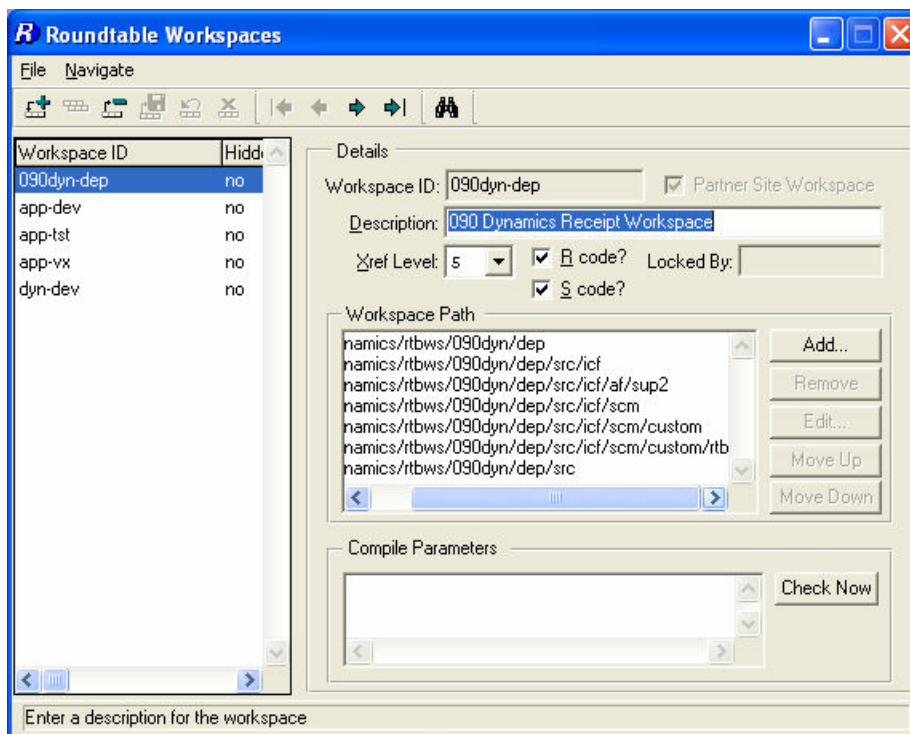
Roundtable Workspaces

File Navigate

| Workspace ID | Hidd |
|---|---|
| 090dyn-dep | no |
| app-dev | no |
| app-tst | no |
| app-vx | no |
| dyn-dev | no |

Details

Workspace ID: 090dyn-dep

Partner Site Workspace

Description: 090 Dynamics Receipt Workspace

Xref Level: 5

R code?

S code?

Locked By:

Workspace Path

namics/rtbws/090dyn/dep
namics/rtbws/090dyn/dep/src/icf
namics/rtbws/090dyn/dep/src/icf/af/sup2
namics/rtbws/090dyn/dep/src/icf/scm
namics/rtbws/090dyn/dep/src/icf/scm/custom
namics/rtbws/090dyn/dep/src/icf/scm/custom/rtb
namics/rtbws/090dyn/dep/src

Add...

Remove

Edit...

Move Up

Move Down

Compile Parameters

Check Now

Enter a description for the workspace